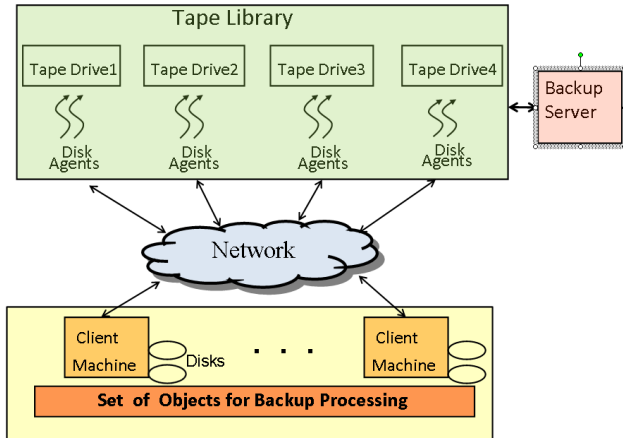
Tape Library

Tape Drive1

Tape Drive2

Tape Drive3

Tape Drive4

Disk Agents

Disk Agents

Disk Agents

Disk Agents

Backup Server

Network

Client Machine

Disks

. . .

Client Machine

Set of Objects for Backup Processing